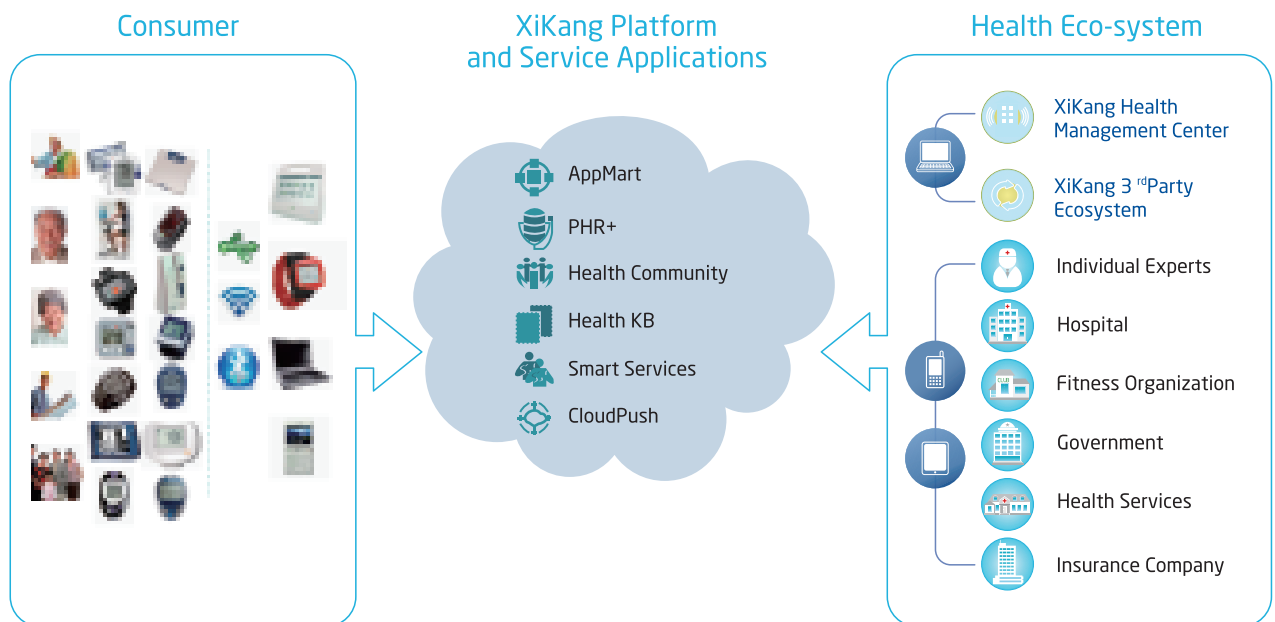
Consumer

XiKang Platform and Service Applications

Health Eco-system

AppMart

PHR+

Health Community

Health KB

Smart Services

CloudPush

XiKang Health Management Center

XiKang 3 $^{rd}$Party Ecosystem

Individual Experts

Hospital

Fitness Organization

Government

Health Services

Insurance Company